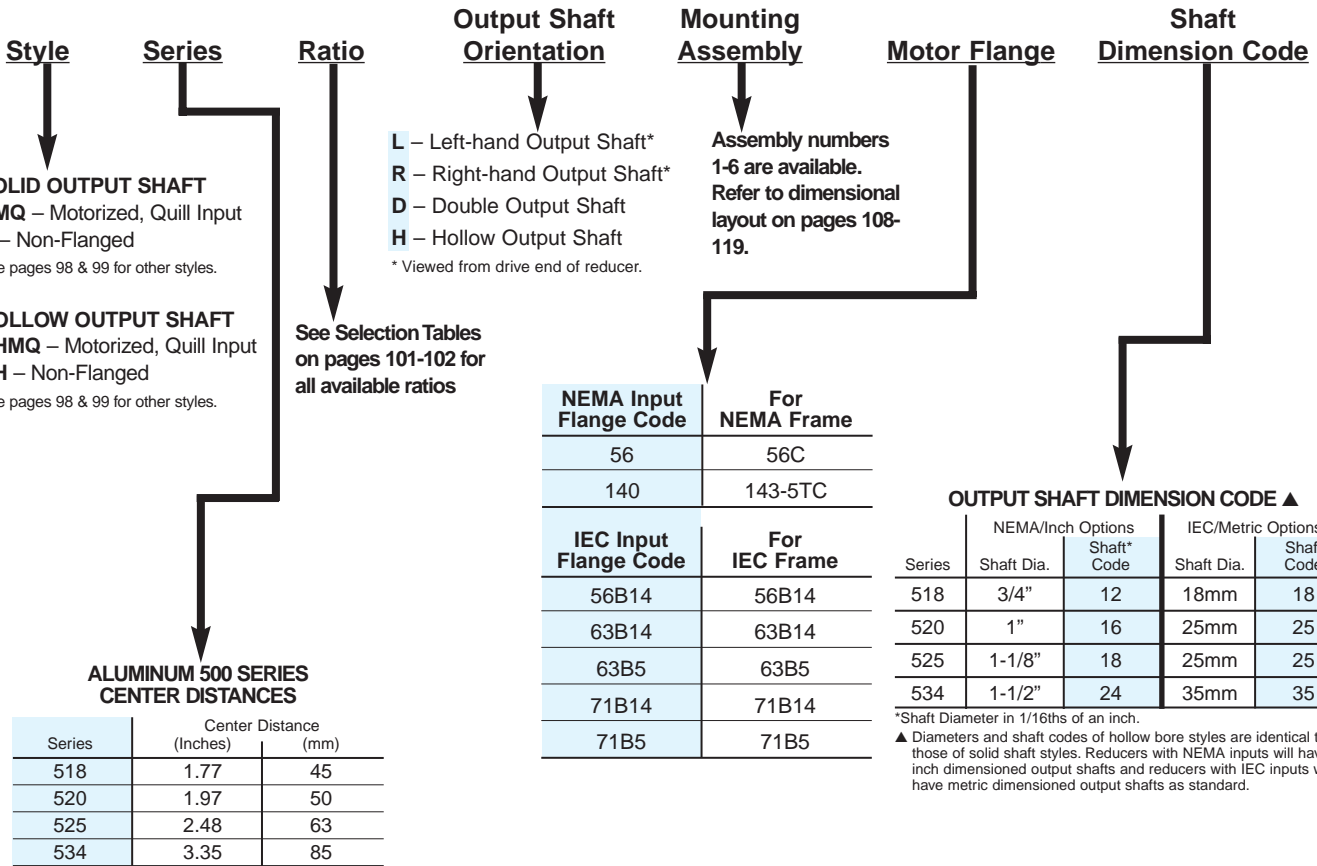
Style

Series

Ratio

Output Shaft Orientation

Mounting Assembly

Motor Flange

Shaft Dimension Code

OLID OUTPUT SHAFT
MQ – Motorized, Quill Input
– Non-Flanged
e pages 98 & 99 for other styles.

OLLOW OUTPUT SHAFT
HMQ – Motorized, Quill Input
H – Non-Flanged
e pages 98 & 99 for other styles.

See Selection Tables on pages 101-102 for all available ratios

L – Left-hand Output Shaft*
R – Right-hand Output Shaft*
D – Double Output Shaft
H – Hollow Output Shaft
* Viewed from drive end of reducer.

Assembly numbers 1-6 are available. Refer to dimensional layout on pages 108-119.

| NEMA Input Flange Code | For NEMA Frame |
|---|---|
| 56 | 56C |
| 140 | 143-5TC |

| IEC Input Flange Code | For IEC Frame |
|---|---|
| 56B14 | 56B14 |
| 63B14 | 63B14 |
| 63B5 | 63B5 |
| 71B14 | 71B14 |
| 71B5 | 71B5 |

OUTPUT SHAFT DIMENSION CODE ▲

| Series | NEMA/Inch Options Shaft Dia. | Shaft* Code | IEC/Metric Option Shaft Dia. | Shaf Code |
|---|---|---|---|---|
| 518 | 3/4" | 12 | 18mm | 18 |
| 520 | 1" | 16 | 25mm | 25 |
| 525 | 1-1/8" | 18 | 25mm | 25 |
| 534 | 1-1/2" | 24 | 35mm | 35 |

*Shaft Diameter in 1/16ths of an inch.
▲ Diameters and shaft codes of hollow bore styles are identical t those of solid shaft styles. Reducers with NEMA inputs will hav inch dimensioned output shafts and reducers with IEC inputs w have metric dimensioned output shafts as standard.

ALUMINUM 500 SERIES CENTER DISTANCES

| Series | Center Distance (Inches) | (mm) |
|---|---|---|
| 518 | 1.77 | 45 |
| 520 | 1.97 | 50 |
| 525 | 2.48 | 63 |
| 534 | 3.35 | 85 |